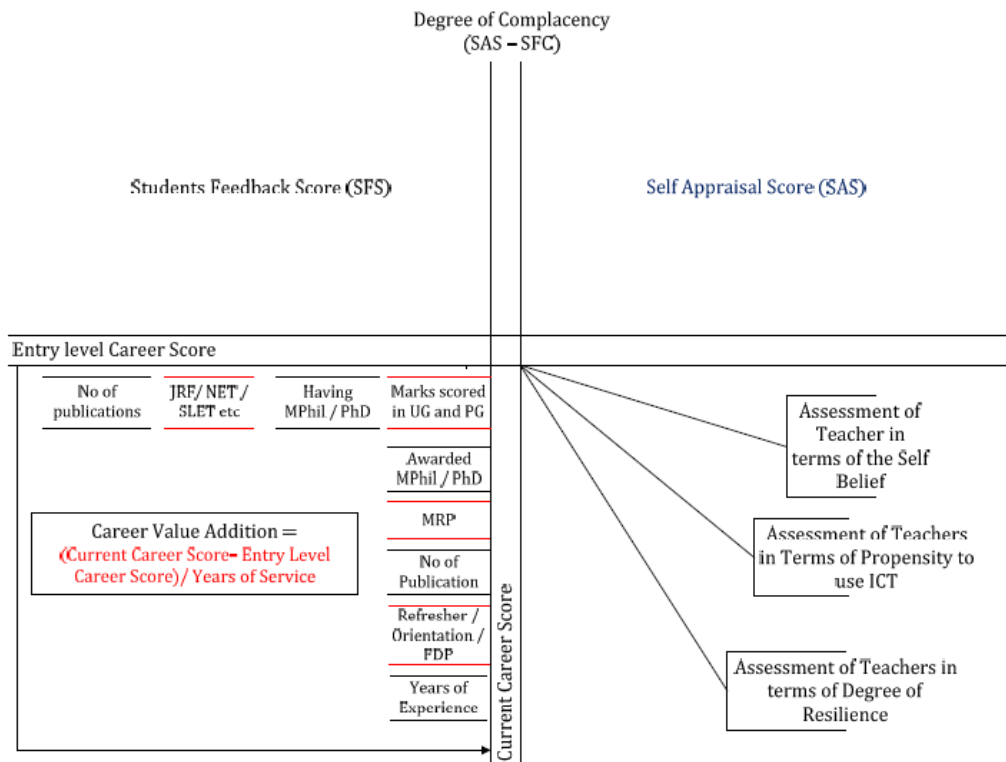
Degree of Complacency
(SAS – SFC)

Students Feedback Score (SFS)

Self Appraisal Score (SAS)

Entry level Career Score

No of publications

JRF/ NET / SLET etc

Having MPhil / PhD

Marks scored in UG and PG

Awarded MPhil / PhD

MRP

No of Publication

Refresher / Orientation / FDP

Years of Experience

Current Career Score

Career Value Addition = (Current Career Score– Entry Level Career Score)/ Years of Service

Assessment of Teacher in terms of the Self Belief

Assessment of Teachers in Terms of Propensity to use ICT

Assessment of Teachers in terms of Degree of Resilience